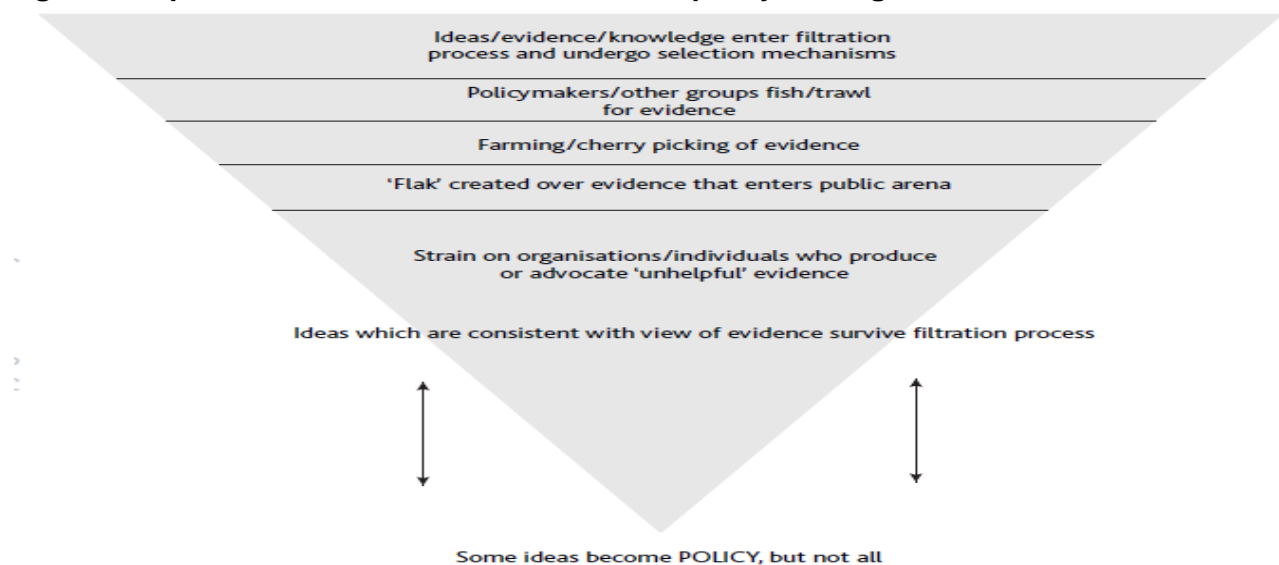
Ideas/evidence/knowledge enter filtration process and undergo selection mechanisms

Policymakers/other groups fish/trawl for evidence

Farming/cherry picking of evidence

'Flak' created over evidence that enters public arena

Strain on organisations/individuals who produce or advocate 'unhelpful' evidence

Ideas which are consistent with view of evidence survive filtration process

Some ideas become POLICY, but not all